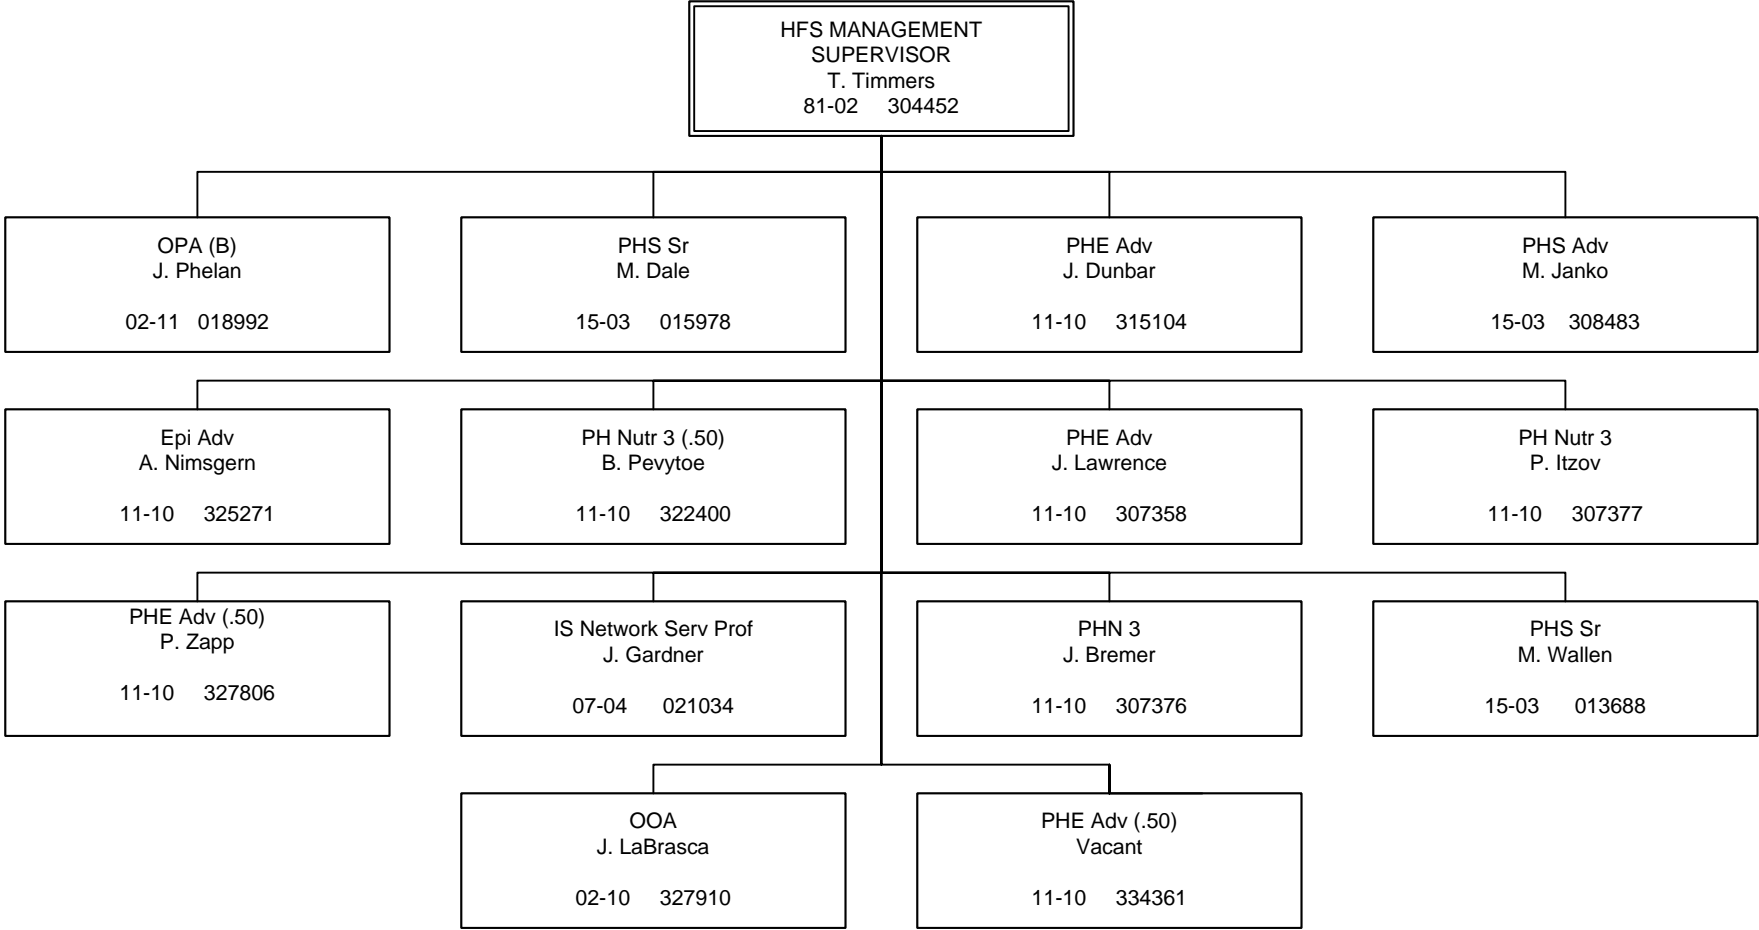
HFS MANAGEMENT
SUPERVISOR
T. Timmers
81-02 304452

OPA (B)
J. Phelan
02-11 018992

PHS Sr
M. Dale
15-03 015978

PHE Adv
J. Dunbar
11-10 315104

PHS Adv
M. Janko
15-03 308483

Epi Adv
A. Nimsgern
11-10 325271

PH Nutr 3 (.50)
B. Pevytoe
11-10 322400

PHE Adv
J. Lawrence
11-10 307358

PH Nutr 3
P. Itzov
11-10 307377

PHE Adv (.50)
P. Zapp
11-10 327806

IS Network Serv Prof
J. Gardner
07-04 021034

PHN 3
J. Bremer
11-10 307376

PHS Sr
M. Wallen
15-03 013688

OOA
J. LaBrasca
02-10 327910

PHE Adv (.50)
Vacant
11-10 334361